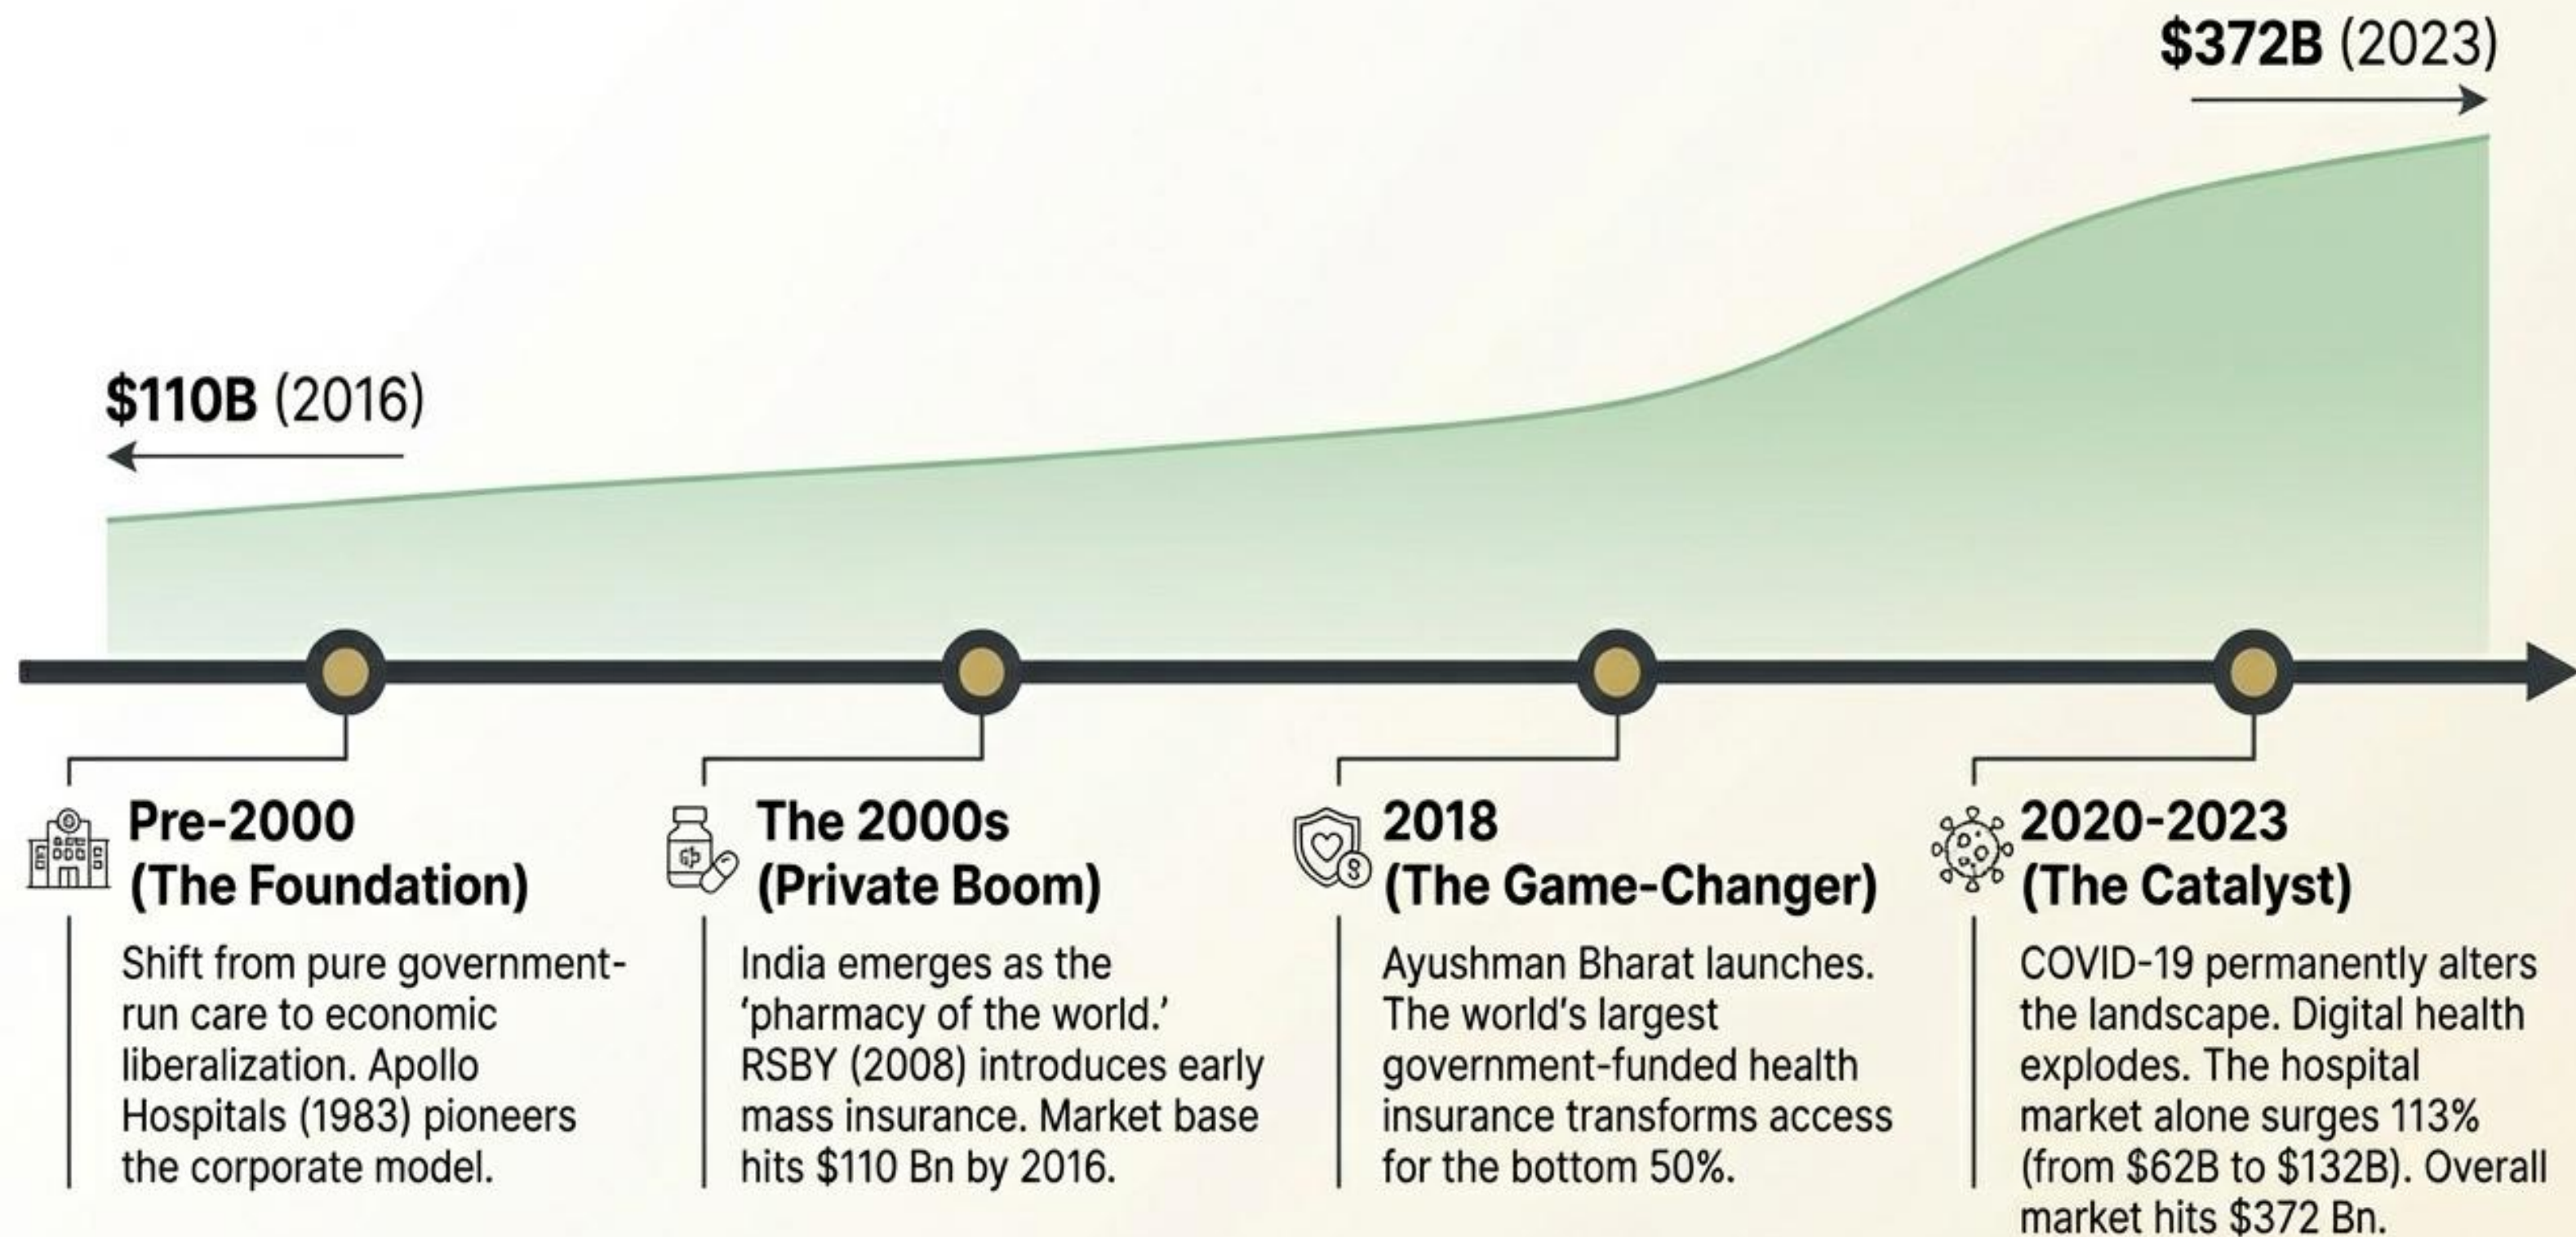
$372B (2023)

$110B (2016)

Pre-2000 (The Foundation)

Shift from pure government-run care to economic liberalization. Apollo Hospitals (1983) pioneers the corporate model.

The 2000s (Private Boom)

India emerges as the 'pharmacy of the world.' RSBY (2008) introduces early mass insurance. Market base hits $110 Bn by 2016.

2018 (The Game-Changer)

Ayushman Bharat launches. The world's largest government-funded health insurance transforms access for the bottom 50%.

2020-2023 (The Catalyst)

COVID-19 permanently alters the landscape. Digital health explodes. The hospital market alone surges 113% (from $62B to $132B). Overall market hits $372 Bn.